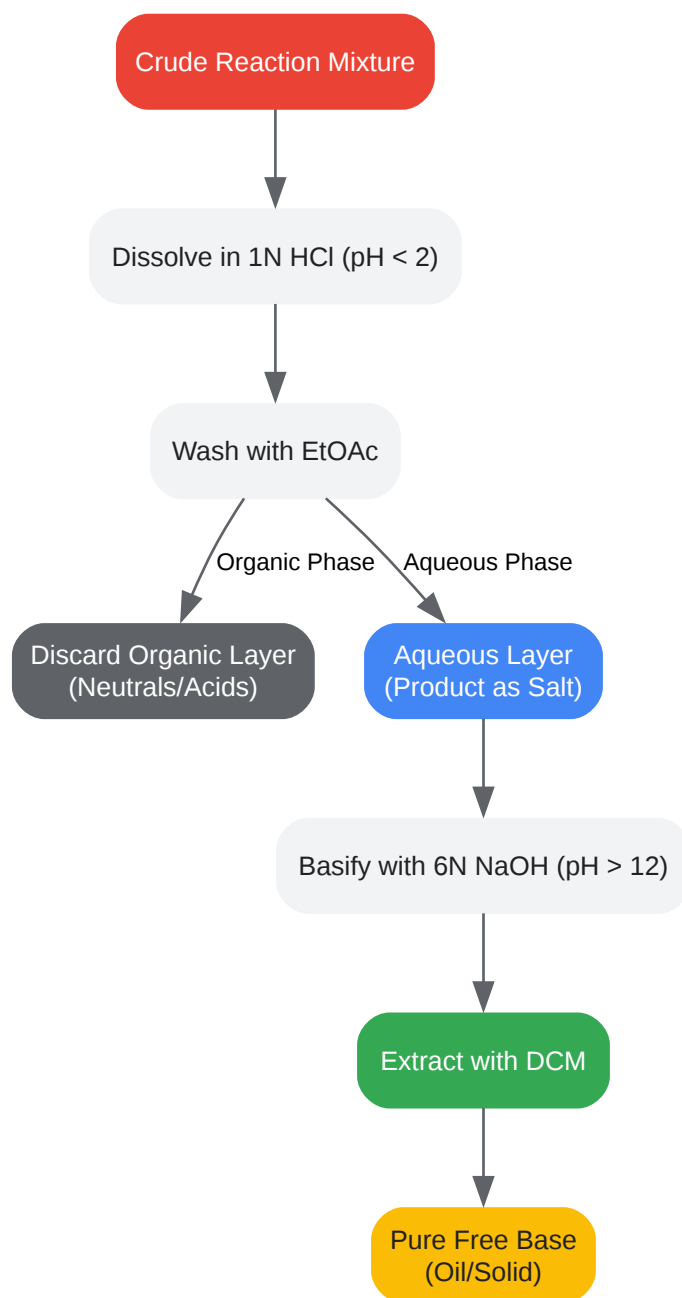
Crude Reaction Mixture

Dissolve in 1N HCl (pH < 2)

Wash with EtOAc

Organic Phase

Aqueous Phase

Discard Organic Layer
(Neutrals/Acids)

Aqueous Layer
(Product as Salt)

Basify with 6N NaOH (pH > 12)

Extract with DCM

Pure Free Base
(Oil/Solid)